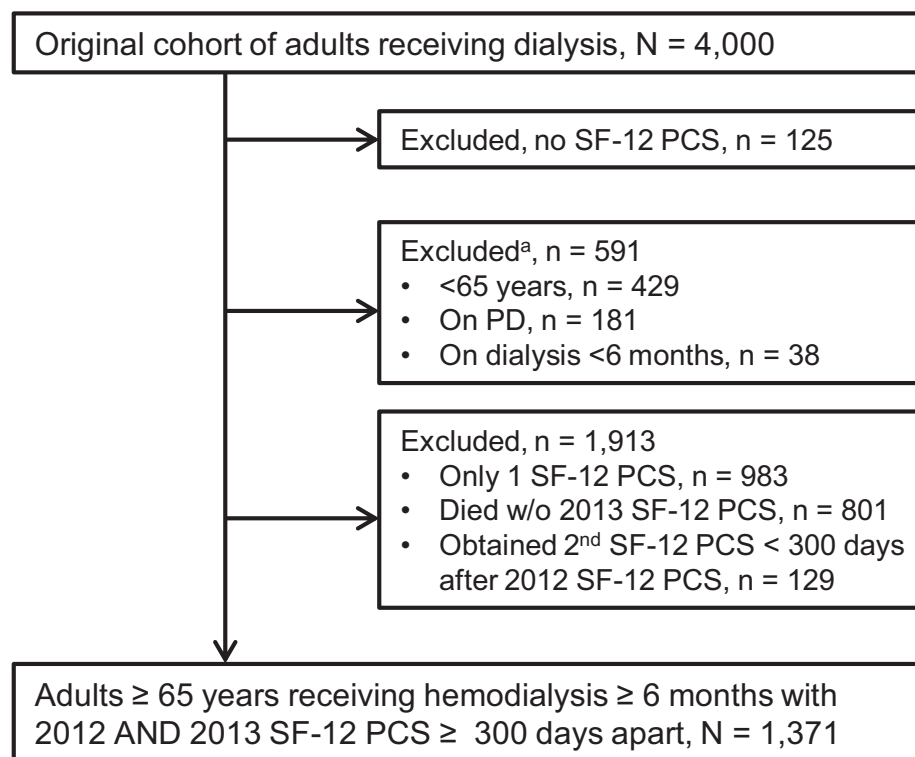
Original cohort of adults receiving dialysis, N = 4,000

Excluded, no SF-12 PCS, n = 125

Excluded$^{a}$, n = 591
- <65 years, n = 429
- On PD, n = 181
- On dialysis <6 months, n = 38

Excluded, n = 1,913
- Only 1 SF-12 PCS, n = 983
- Died w/o 2013 SF-12 PCS, n = 801
- Obtained 2$^{nd}$ SF-12 PCS < 300 days after 2012 SF-12 PCS, n = 129

Adults ≥ 65 years receiving hemodialysis ≥ 6 months with 2012 AND 2013 SF-12 PCS ≥ 300 days apart, N = 1,371